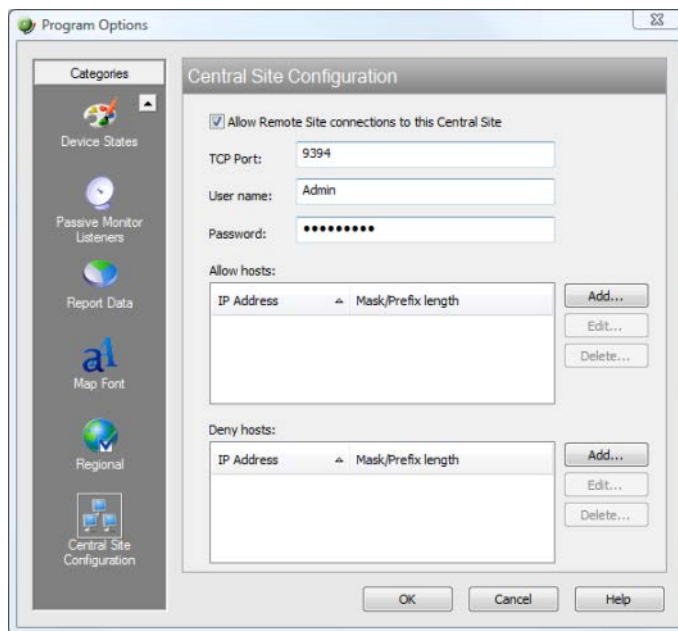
Program Options

Categories

Device States

Passive Monitor Listeners

Report Data

Map Font

Regional

Central Site Configuration

Central Site Configuration

Allow Remote Site connections to this Central Site

TCP Port: 9394

User name: Admin

Password: ••••••••••

Allow hosts:

| IP Address | Mask/Prefix length |
|---|---|

Add...

Edit...

Delete...

Deny hosts:

| IP Address | Mask/Prefix length |
|---|---|

Add...

Edit...

Delete...

OK

Cancel

Help